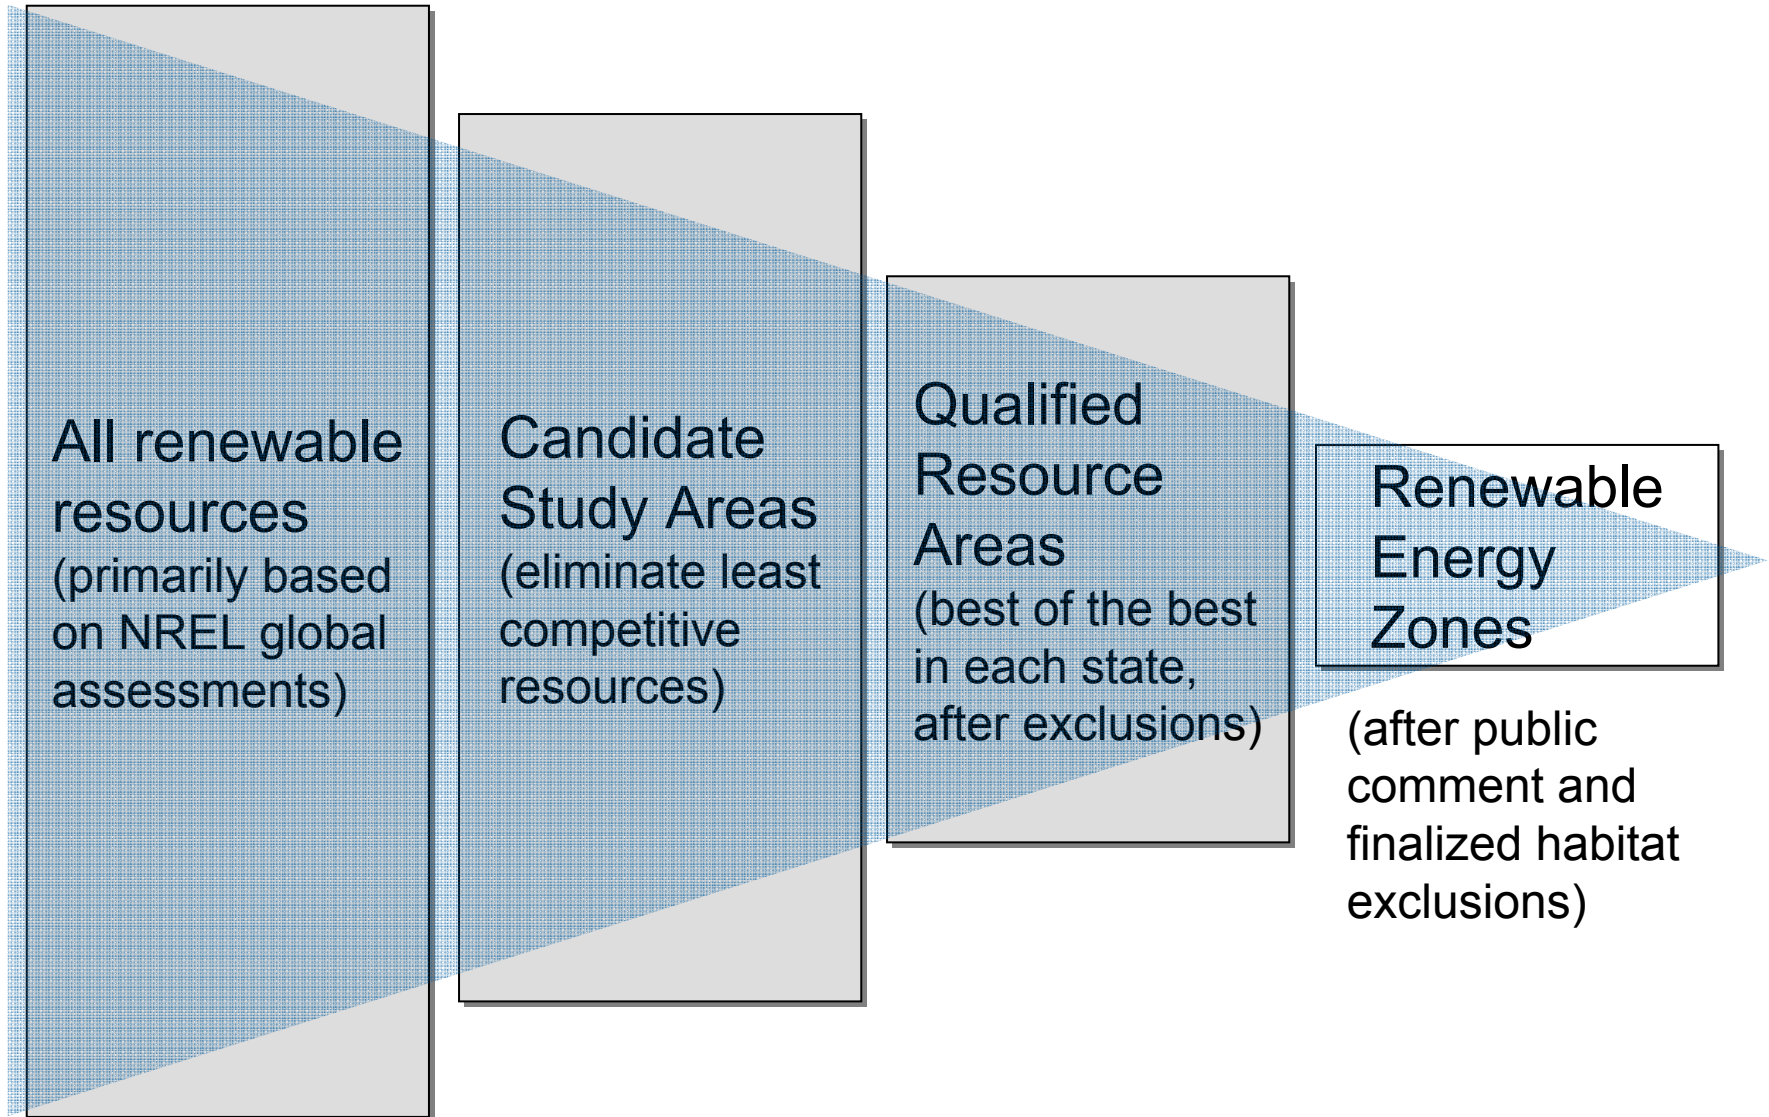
All renewable resources
(primarily based on NREL global assessments)

Candidate Study Areas
(eliminate least competitive resources)

Qualified Resource Areas
(best of the best in each state, after exclusions)

Renewable Energy Zones

(after public comment and finalized habitat exclusions)